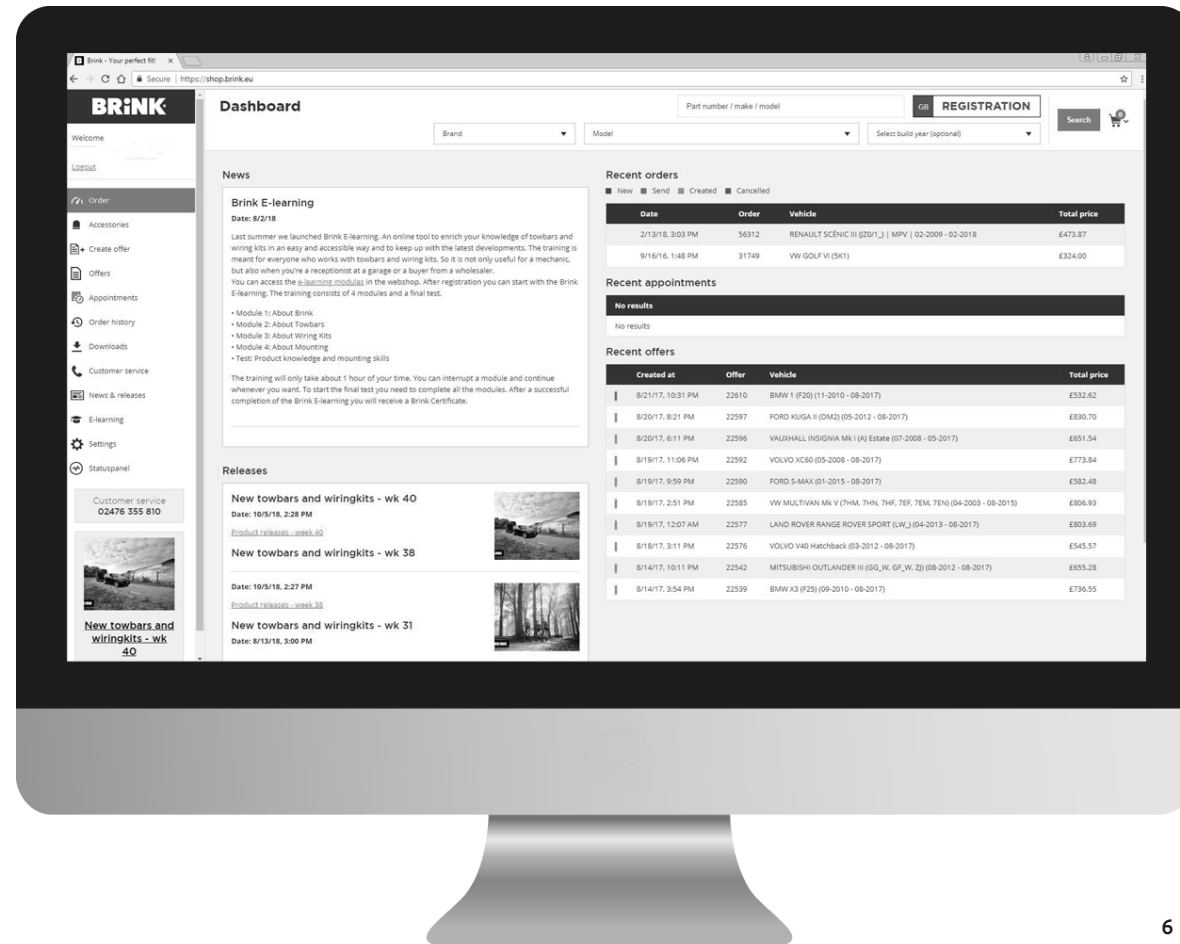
Brink - Your perfect fit! ×

Secure | https://shop.brink.eu

BRiNK

Welcome

Logout

Order
Accessories
Create offer
Offers
Appointments
Order history
Downloads
Customer service
News & releases
E-learning
Settings
Statuspanel

Customer service
02476 355 810

New towbars and wiringkits - wk 40

Dashboard

Part number / make / model

GB REGISTRATION

Search

Brand
Model
Select build year (optional)

News

Brink E-learning
Date: 8/2/18

Last summer we launched Brink E-learning. An online tool to enrich your knowledge of towbars and wiring kits in an easy and accessible way and to keep up with the latest developments. The training is meant for everyone who works with towbars and wiring kits. So it is not only useful for a mechanic, but also when you're a receptionist at a garage or a buyer from a wholesaler.
You can access the e-learning modules in the webshop. After registration you can start with the Brink E-learning. The training consists of 4 modules and a final test.

• Module 1: About Brink
• Module 2: About Towbars
• Module 3: About Wiring Kits
• Module 4: About Mounting
• Test: Product knowledge and mounting skills

The training will only take about 1 hour of your time. You can interrupt a module and continue whenever you want. To start the final test you need to complete all the modules. After a successful completion of the Brink E-learning you will receive a Brink Certificate.

Releases

New towbars and wiringkits - wk 40
Date: 10/5/18, 2:28 PM
Product releases - week 40

New towbars and wiringkits - wk 38
Date: 10/5/18, 2:27 PM
Product releases - week 38

New towbars and wiringkits - wk 31
Date: 8/13/18, 3:00 PM

Recent orders
New Send Created Cancelled

| Date | Order | Vehicle | Total price |
|---|---|---|---|
| 2/13/18, 3:03 PM | 56312 | RENAULT SCÉNIC III (JZ0/1_) \| MPV \| 02-2009 - 02-2018 | £473.87 |
| 9/16/16, 1:48 PM | 31749 | VW GOLF VI (5K1) | £324.00 |

Recent appointments

No results
No results

Recent offers

| Created at | Offer | Vehicle | Total price |
|---|---|---|---|
| 8/21/17, 10:31 PM | 22610 | BMW 1 (F20) (11-2010 - 08-2017) | £532.62 |
| 8/20/17, 8:21 PM | 22597 | FORD KUGA II (DM2) (05-2012 - 08-2017) | £830.70 |
| 8/20/17, 6:11 PM | 22596 | VAUXHALL INSIGNIA Mk I (A) Estate (07-2008 - 05-2017) | £651.54 |
| 8/19/17, 11:06 PM | 22592 | VOLVO XC60 (05-2008 - 08-2017) | £773.84 |
| 8/19/17, 9:59 PM | 22590 | FORD S-MAX (01-2015 - 08-2017) | £582.48 |
| 8/19/17, 2:51 PM | 22585 | VW MULTIVAN Mk V (7HM, 7HN, 7HF, 7EF, 7EM, 7EN) (04-2003 - 08-2015) | £806.93 |
| 8/19/17, 12:07 AM | 22577 | LAND ROVER RANGE ROVER SPORT (LW_) (04-2013 - 08-2017) | £803.69 |
| 8/18/17, 3:11 PM | 22576 | VOLVO V40 Hatchback (03-2012 - 08-2017) | £545.57 |
| 8/14/17, 10:11 PM | 22542 | MITSUBISHI OUTLANDER III (GG_W, GF_W, ZJ) (08-2012 - 08-2017) | £655.28 |
| 8/14/17, 3:54 PM | 22539 | BMW X3 (F25) (09-2010 - 08-2017) | £736.55 |

6